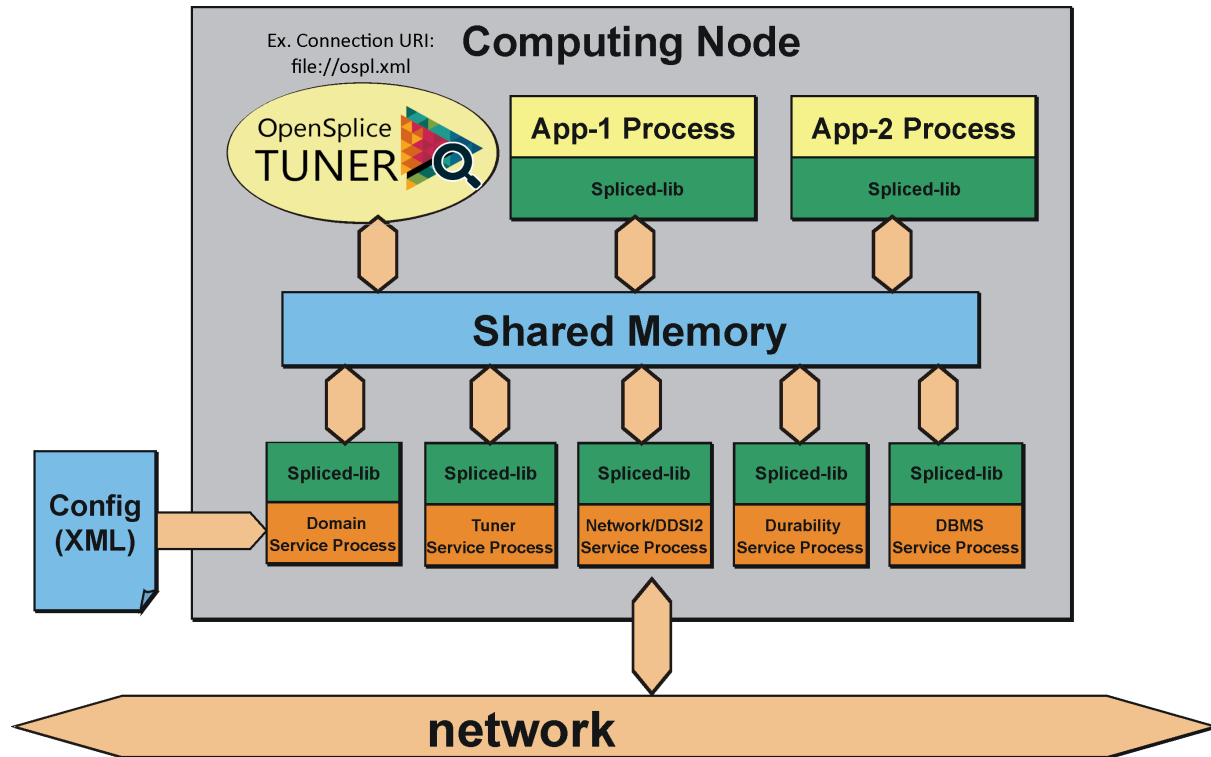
Ex. Connection URI:
file://ospl.xml

Computing Node

OpenSplice
TUNER

App-1 Process
Spliced-lib

App-2 Process
Spliced-lib

Shared Memory

Config
(XML)

Spliced-lib
Domain
Service Process

Spliced-lib
Tuner
Service Process

Spliced-lib
Network/DDSI2
Service Process

Spliced-lib
Durability
Service Process

Spliced-lib
DBMS
Service Process

network